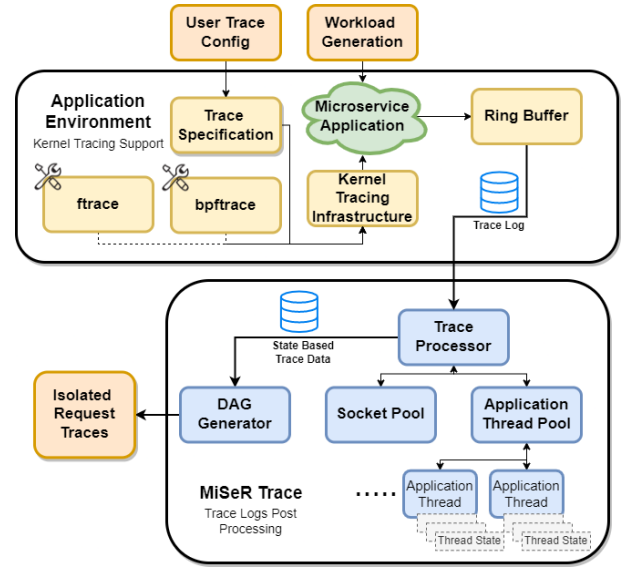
User Trace Config

Workload Generation

Application Environment

Kernel Tracing Support

Trace Specification

Microservice Application

Ring Buffer

ftrace

bpftrace

Kernel Tracing Infrastructure

Trace Log

State Based Trace Data

Trace Processor

Isolated Request Traces

DAG Generator

Socket Pool

Application Thread Pool

MiSeR Trace

Trace Logs Post Processing

.....

Application Thread

Application Thread

Thread State

Thread State